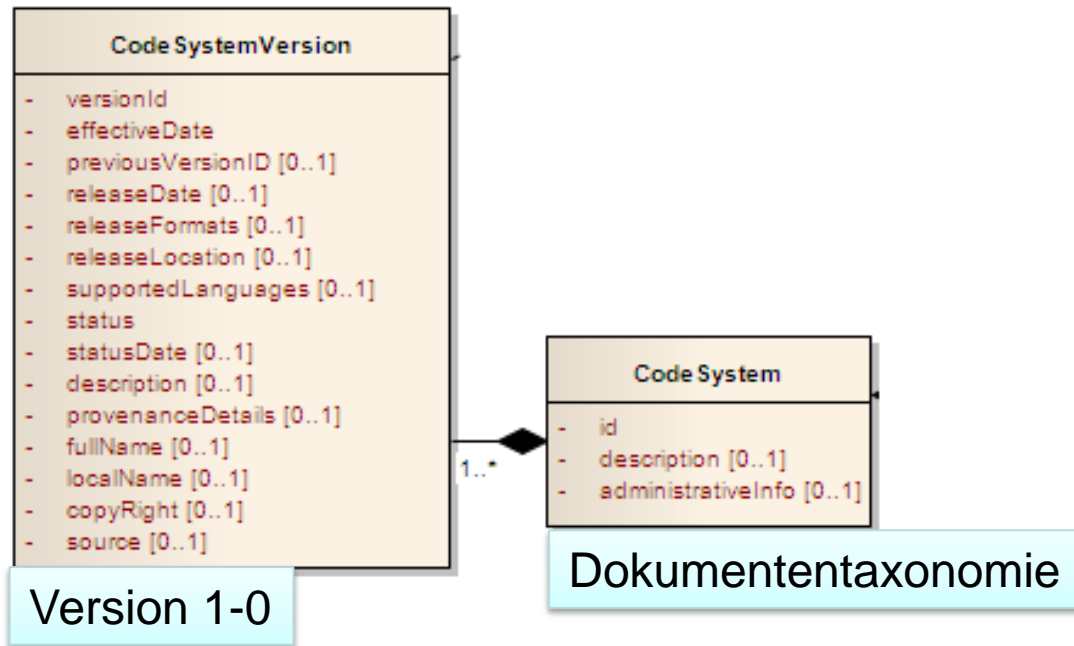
CodeSystemVersion

- versionId
- effectiveDate
- previousVersionID [0..1]
- releaseDate [0..1]
- releaseFormats [0..1]
- releaseLocation [0..1]
- supportedLanguages [0..1]
- status
- statusDate [0..1]
- description [0..1]
- provenanceDetails [0..1]
- fullName [0..1]
- localName [0..1]
- copyRight [0..1]
- source [0..1]

1..*

CodeSystem

- id
- description [0..1]
- administrativeInfo [0..1]

Version 1-0

Dokumententaxonomie